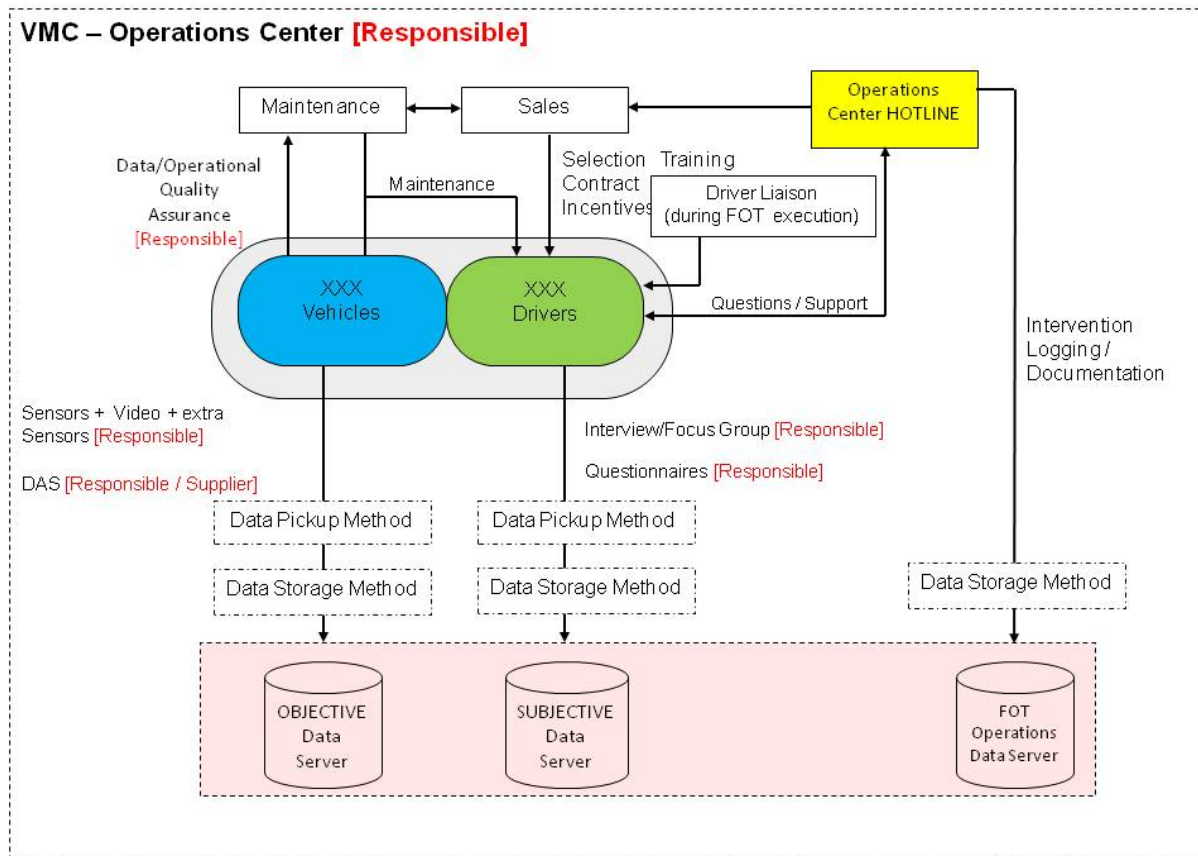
VMC – Operations Center [Responsible]

Maintenance

Sales

Operations Center HOTLINE

Data/Operational Quality Assurance [Responsible]

Maintenance

Selection Contract Incentives

Training

Driver Liaison (during FOT execution)

XXX Vehicles

XXX Drivers

Questions / Support

Intervention Logging / Documentation

Sensors + Video + extra Sensors [Responsible]

DAS [Responsible / Supplier]

Interview/Focus Group [Responsible]

Questionnaires [Responsible]

Data Pickup Method

Data Pickup Method

Data Storage Method

Data Storage Method

Data Storage Method

OBJECTIVE Data Server

SUBJECTIVE Data Server

FOT Operations Data Server